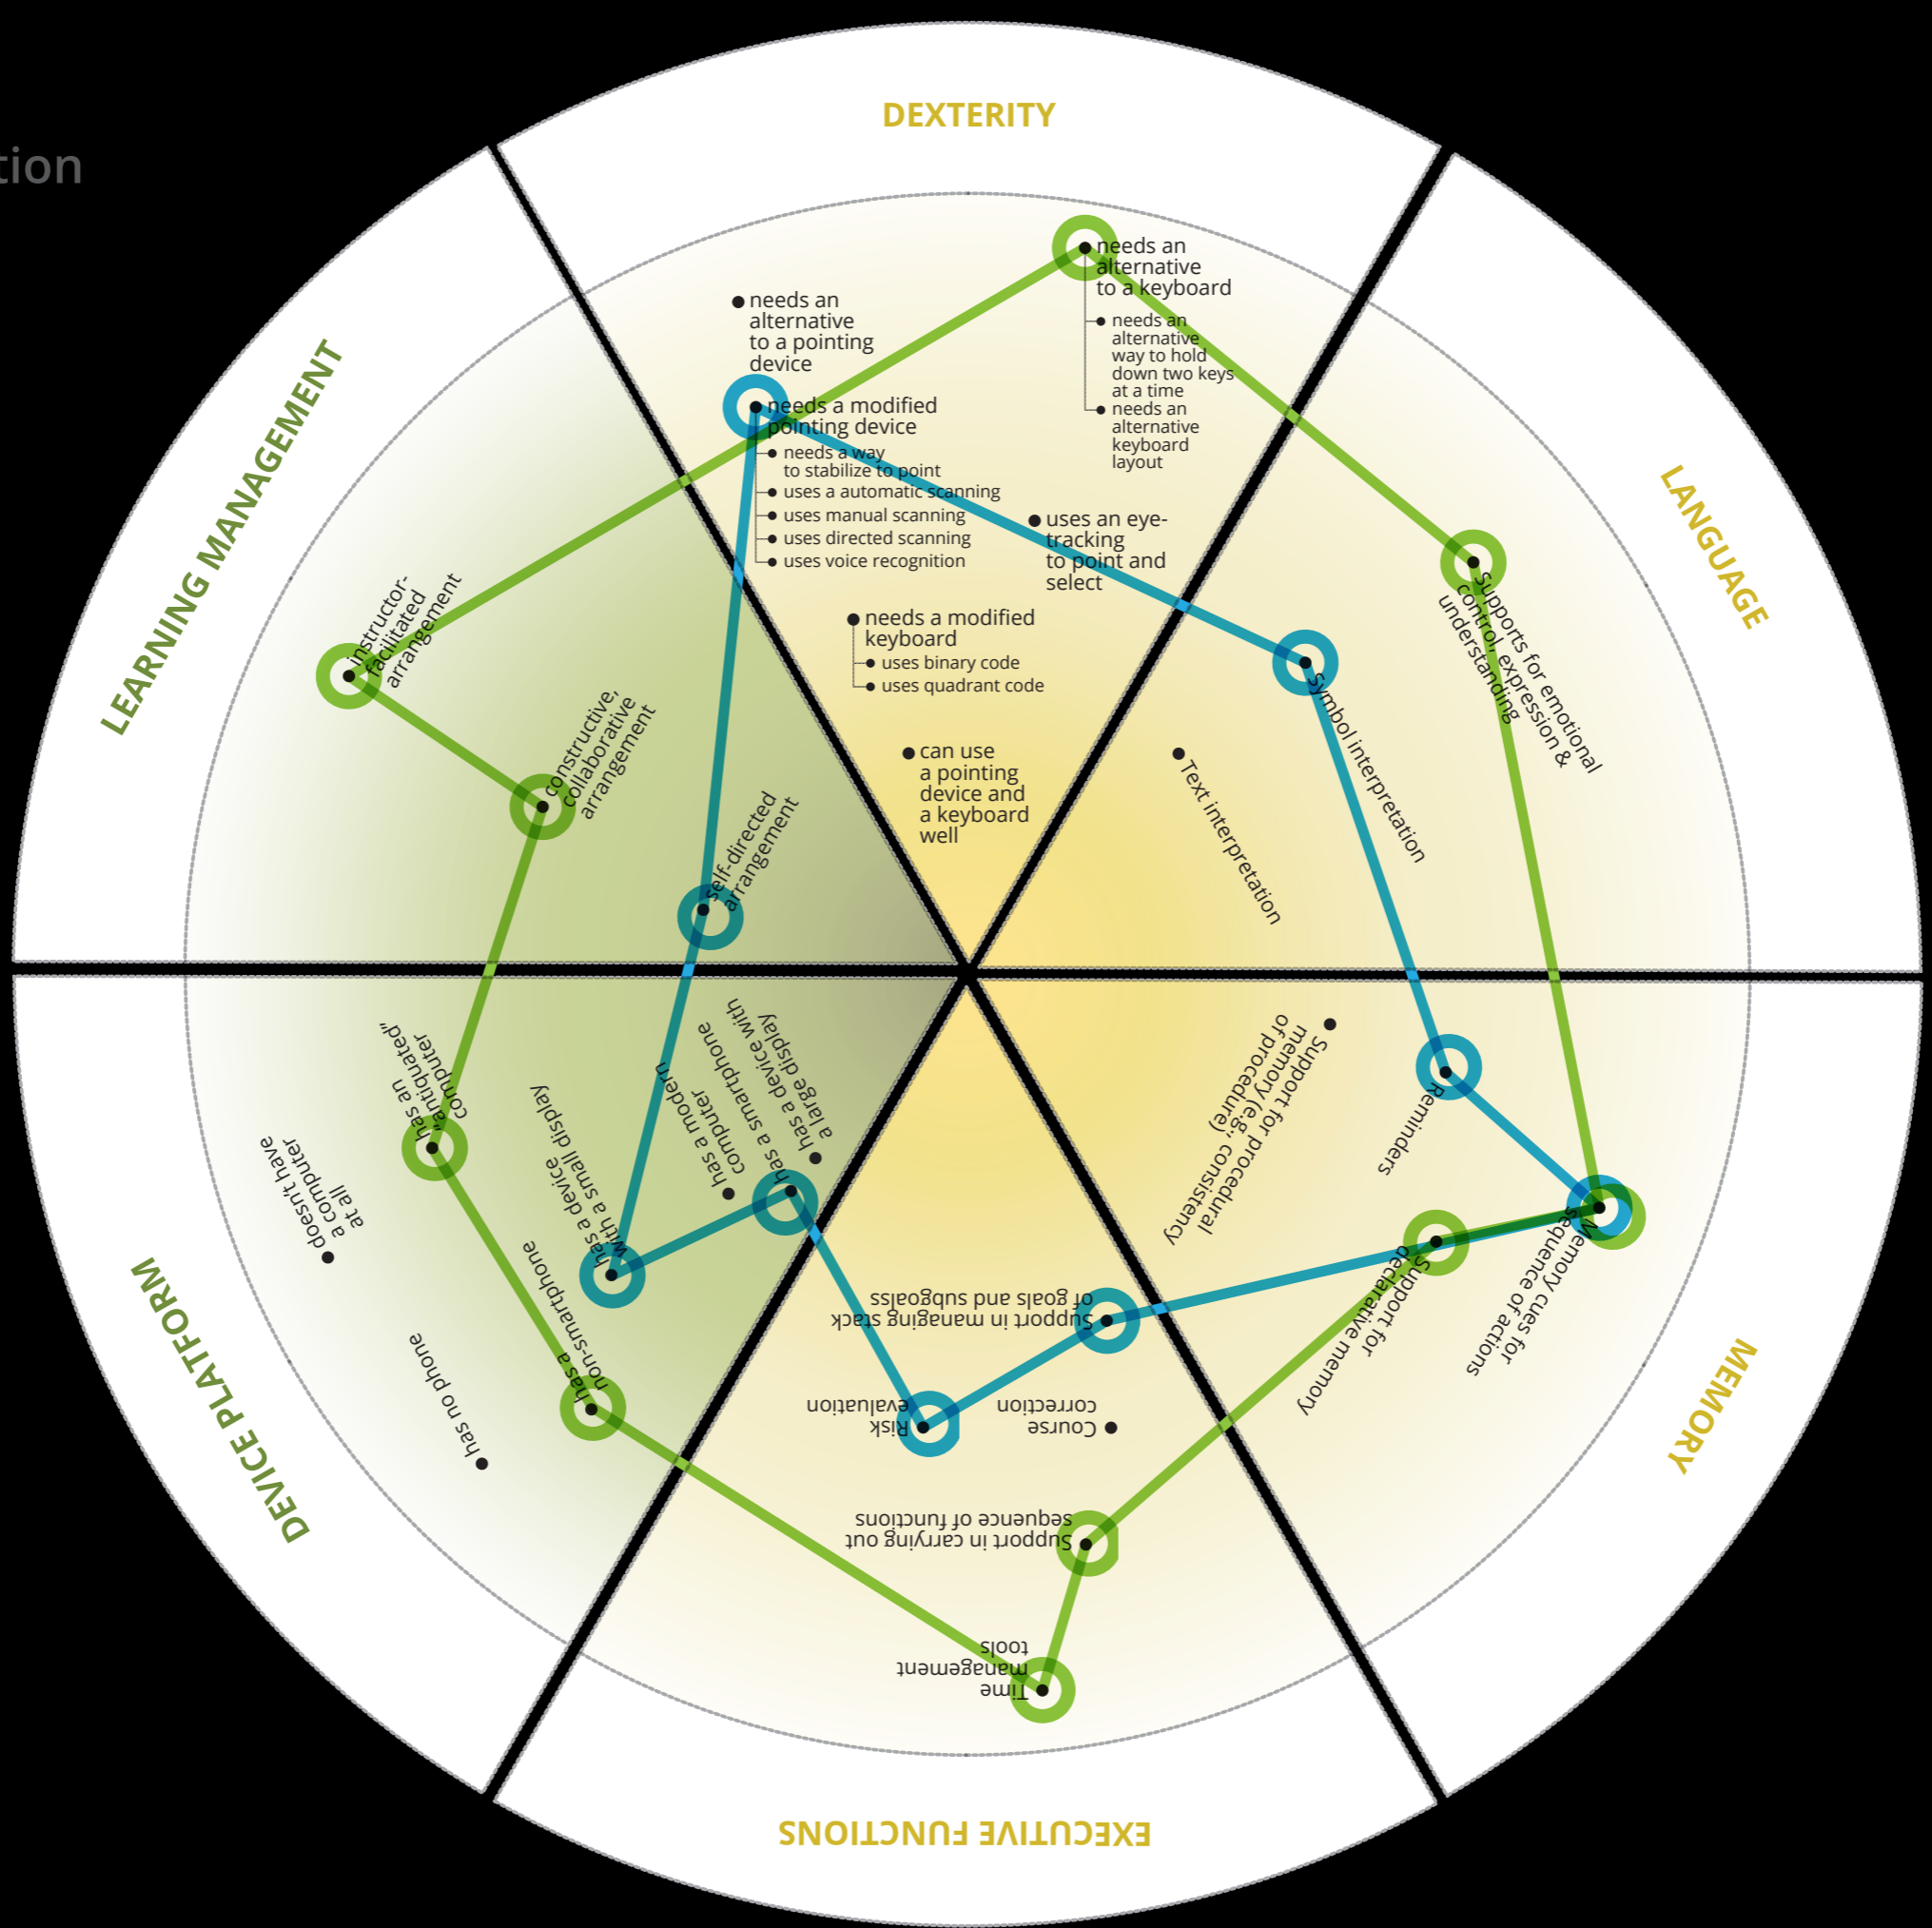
tion

DEXTERITY

needs an alternative to a keyboard
needs an alternative way to hold down two keys at a time
needs an alternative keyboard layout

needs an alternative to a pointing device

needs a modified pointing device
needs a way to stabilize to point
uses a automatic scanning
uses manual scanning
uses directed scanning
uses voice recognition

uses an eye-tracking to point and select

needs a modified keyboard
uses binary code
uses quadrant code

can use a pointing device and a keyboard well

LANGUAGE

Supports for emotional control, expression & understanding

Symbol interpretation

Text interpretation

MEMORY

Support for procedural memory (e.g., consistency of procedure)

Reminders

Memory cues for sequence of actions

Support for declarative memory

EXECUTIVE FUNCTIONS

Support in managing stack of goals and subgoals

Risk evaluation

Course correction

Support in carrying out sequence of functions

Time management tools

DEVICE PLATFORM

has a device with a large display

has a modern computer

has a device with a small display

has an "antiquated" computer

doesn't have a computer at all

has a non-smartphone

has no phone

LEARNING MANAGEMENT

instructor-facilitated arrangement

constructive, collaborative arrangement

self-directed arrangement